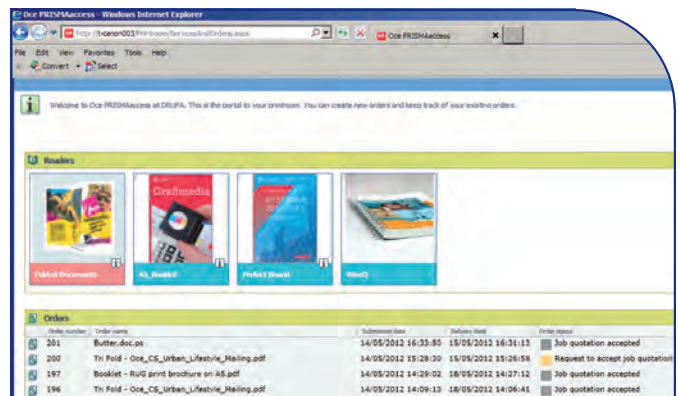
Oce PRISMAaccess - Windows Internet Explorer

http://tcanon003/PRISMAaccess/ServicesAndOrders.aspx

Oce PRISMAaccess

File Edit View Favorites Tools Help

Convert Select

Welcome to Oce PRISMAaccess at DRUPA. This is the portal to your printroom. You can create new orders and keep track of your existing orders.

Readies

Graftmedia

Folded Documents

A5_Booklet

Perfect Bound

Wire-O

Orders

| Order number | Order name | Submission date | Delivery date | Order status |
|---|---|---|---|---|
| 201 | Butter.doc.ps | 15/05/2012 16:33:50 | 15/05/2012 16:31:13 | Job quotation accepted |
| 200 | Tri Fold - Oce_CS_Urban_Lifestyle_Mailing.pdf | 14/05/2012 15:28:30 | 15/05/2012 15:26:56 | Request to accept job quotation |
| 197 | Booklet - RUG print brochure on A5.pdf | 14/05/2012 14:29:02 | 18/05/2012 14:27:12 | Job quotation accepted |
| 196 | Tri Fold - Oce_CS_Urban_Lifestyle_Mailing.pdf | 14/05/2012 14:09:13 | 18/05/2012 14:06:41 | Job quotation accepted |